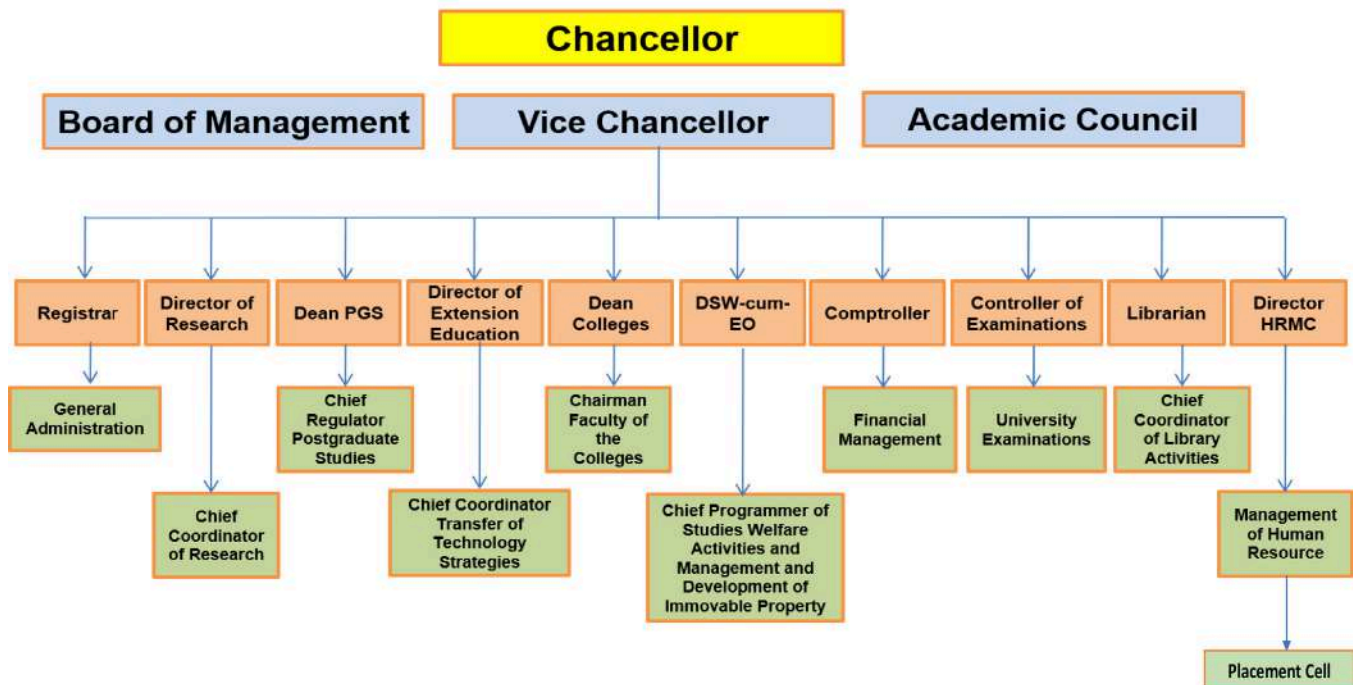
Chancellor

Board of Management

Vice Chancellor

Academic Council

Registrar

General Administration

Director of Research

Chief Coordinator of Research

Dean PGS

Chief Regulator Postgraduate Studies

Director of Extension Education

Chief Coordinator Transfer of Technology Strategies

Dean Colleges

Chairman Faculty of the Colleges

DSW-cum-EO

Chief Programmer of Studies Welfare Activities and Management and Development of Immovable Property

Comptroller

Financial Management

Controller of Examinations

University Examinations

Librarian

Chief Coordinator of Library Activities

Director HRMC

Management of Human Resource

Placement Cell